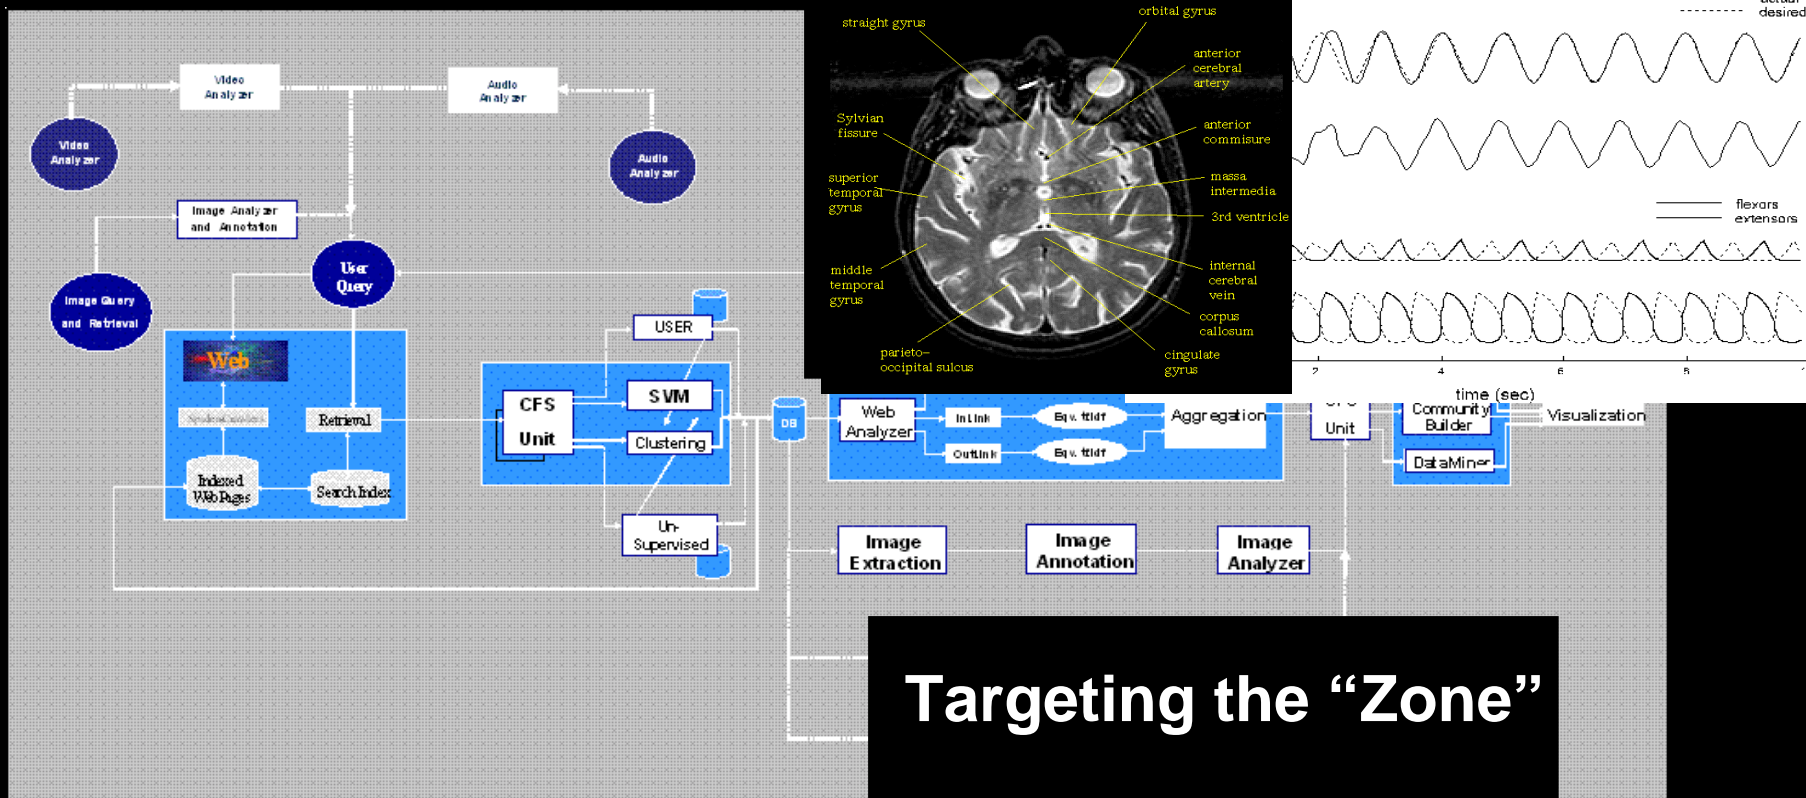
Video Analyzer

Audio Analyzer

Video Analyzer

Audio Analyzer

Image Analyzer and Annotation

User Query

Image Query and Retrieval

Web

Retrieval

Indexed Web Pages

Search Index

USER

CFS Unit

SVM

Clustering

Un-Supervised

DB

Web Analyzer

InLink

OutLink

Eqv. tfidf

Eqv. tfidf

Aggregation

Unit

Community Builder

DataMiner

Visualization

Image Extraction

Image Annotation

Image Analyzer

straight gyrus

orbital gyrus

anterior cerebral artery

Sylvian fissure

anterior commisure

superior temporal gyrus

massa intermedia

3rd ventricle

middle temporal gyrus

internal cerebral vein

corpus callosum

parieto-occipital sulcus

cingulate gyrus

desired

flexors

extensors

2

4

6

8

time (sec)

Targeting the “Zone”